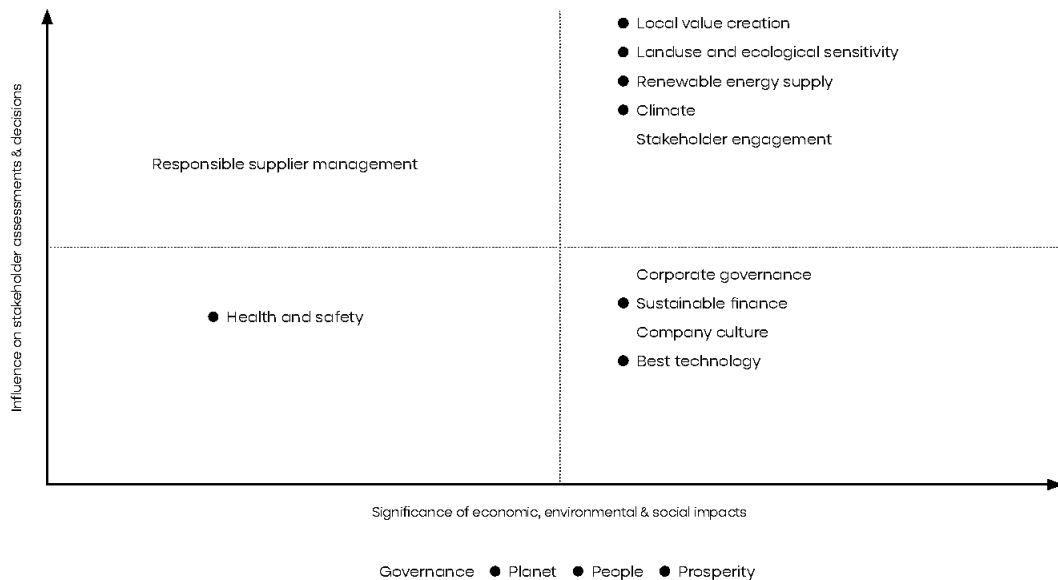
Influence on stakeholder assessments & decisions

● Local value creation
● Landuse and ecological sensitivity
● Renewable energy supply
● Climate
Stakeholder engagement

Responsible supplier management

Corporate governance
● Sustainable finance
Company culture
● Best technology

● Health and safety

Significance of economic, environmental & social impacts

Governance ● Planet ● People ● Prosperity